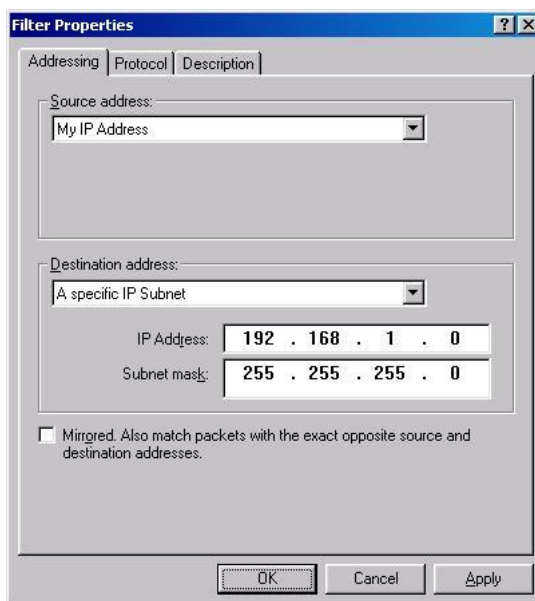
Filter Properties

?

X

Addressing | Protocol | Description

Source address:

My IP Address

Destination address:

A specific IP Subnet

IP Address: 192 . 168 . 1 . 0

Subnet mask: 255 . 255 . 255 . 0

Mirrored. Also match packets with the exact opposite source and destination addresses.

OK

Cancel

Apply